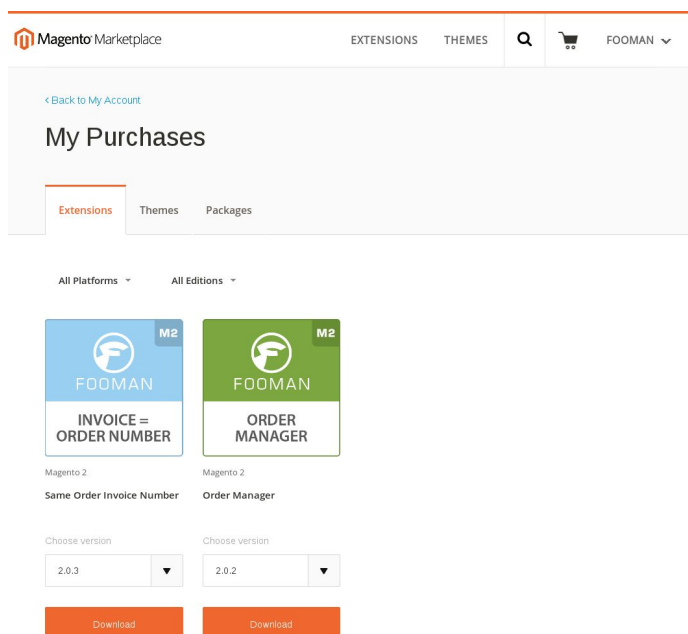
Magento Marketplace

EXTENSIONS THEMES FOOMAN

< Back to My Account

My Purchases

Extensions Themes Packages

All Platforms All Editions

M2
FOOMAN
INVOICE = ORDER NUMBER

Magento 2
Same Order Invoice Number

Choose version
2.0.3

Download

M2
FOOMAN
ORDER MANAGER

Magento 2
Order Manager

Choose version
2.0.2

Download